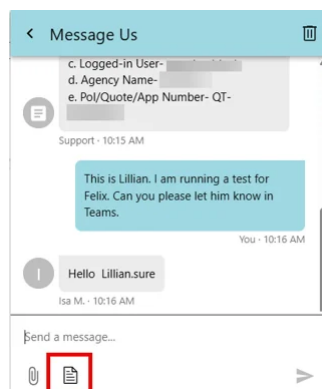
Message Us

c. Logged-in User- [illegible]
d. Agency Name- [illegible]
e. Pol/Quote/App Number- QT- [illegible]

Support • 10:15 AM

This is Lillian. I am running a test for Felix. Can you please let him know in Teams.

You • 10:16 AM

Hello Lillian.sure

Isa M. • 10:16 AM

Send a message...